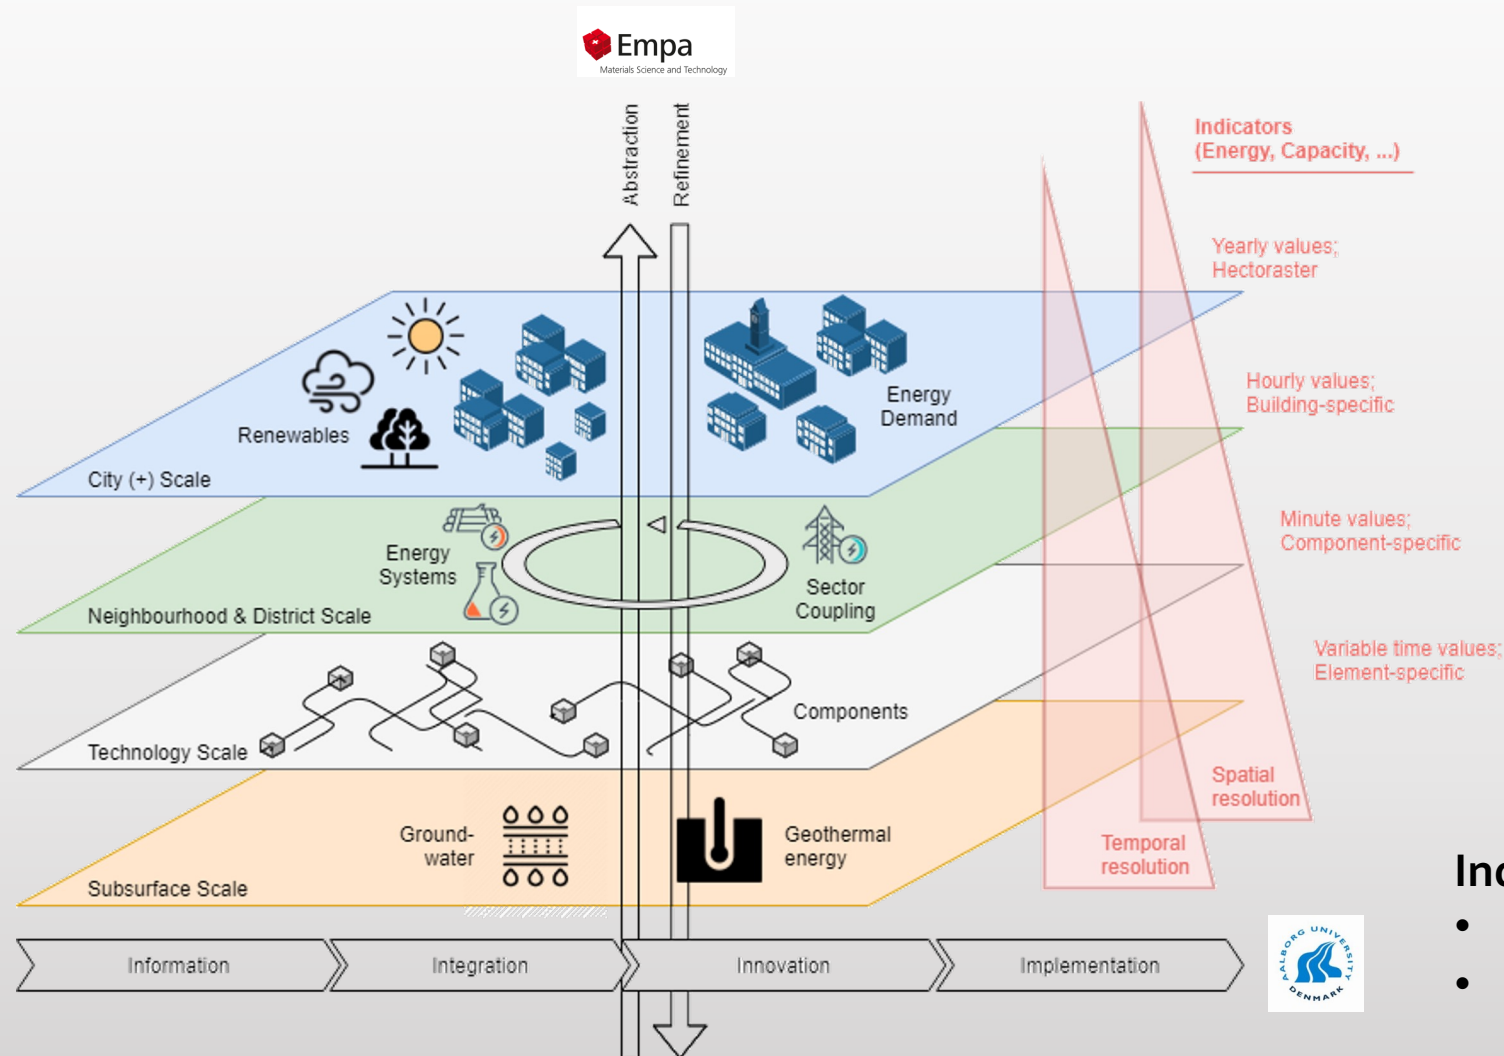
Empa
Materials Science and Technology

Abstraction
Refinement

Indicators
(Energy, Capacity, ...)

Yearly values;
Hectoraster

Hourly values;
Building-specific

Minute values;
Component-specific

Variable time values;
Element-specific

Spatial
resolution

Temporal
resolution

Renewables

Energy
Demand

City (+) Scale

Energy
Systems

Sector
Coupling

Neighbourhood & District Scale

Components

Technology Scale

Ground-
water

Geothermal
energy

Subsurface Scale

Information

Integration

Innovation

Implementation

AALBORG UNIVERSITY DENMARK

Inc
•
•